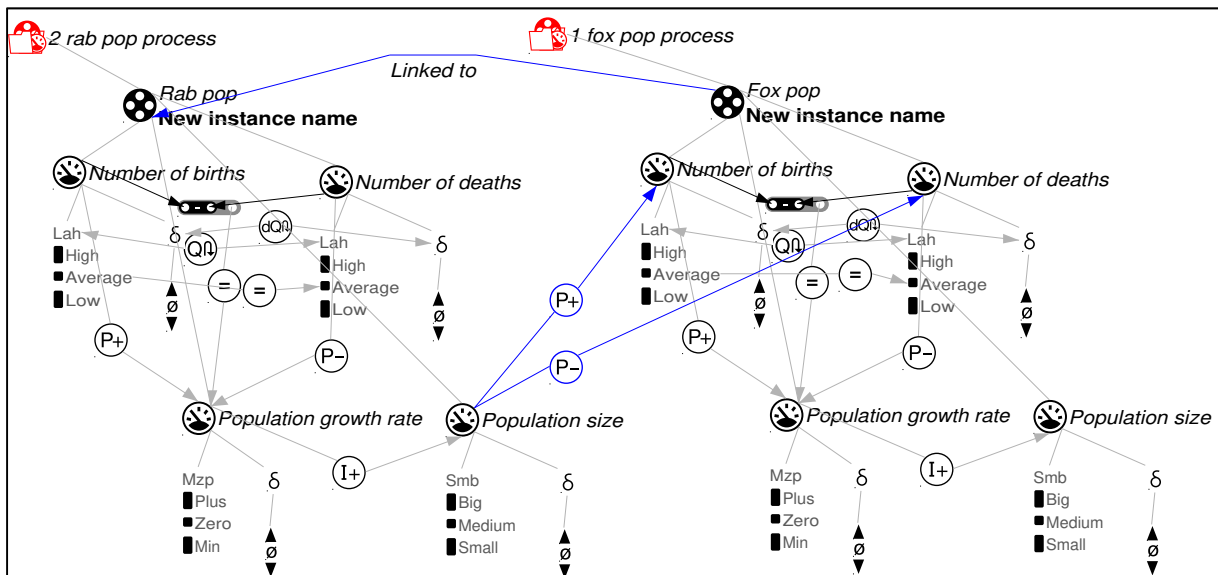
2 rab pop process

1 fox pop process

Linked to

Rab pop
New instance name

Fox pop
New instance name

Number of births

Number of deaths

Number of births

Number of deaths

dQ

Q

δ

Lah
High
Average
Low

Lah
High
Average
Low

=

=

δ

ø

ø

P+

P−

P+

P−

Lah
High
Average
Low

Lah
High
Average
Low

δ

dQ

Q

=

=

δ

ø

ø

P+

P−

Population growth rate

Population size

I+

Population growth rate

Population size

I+

Mzp
Plus
Zero
Min

δ

ø

Smb
Big
Medium
Small

δ

ø

Mzp
Plus
Zero
Min

δ

ø

Smb
Big
Medium
Small

δ

ø